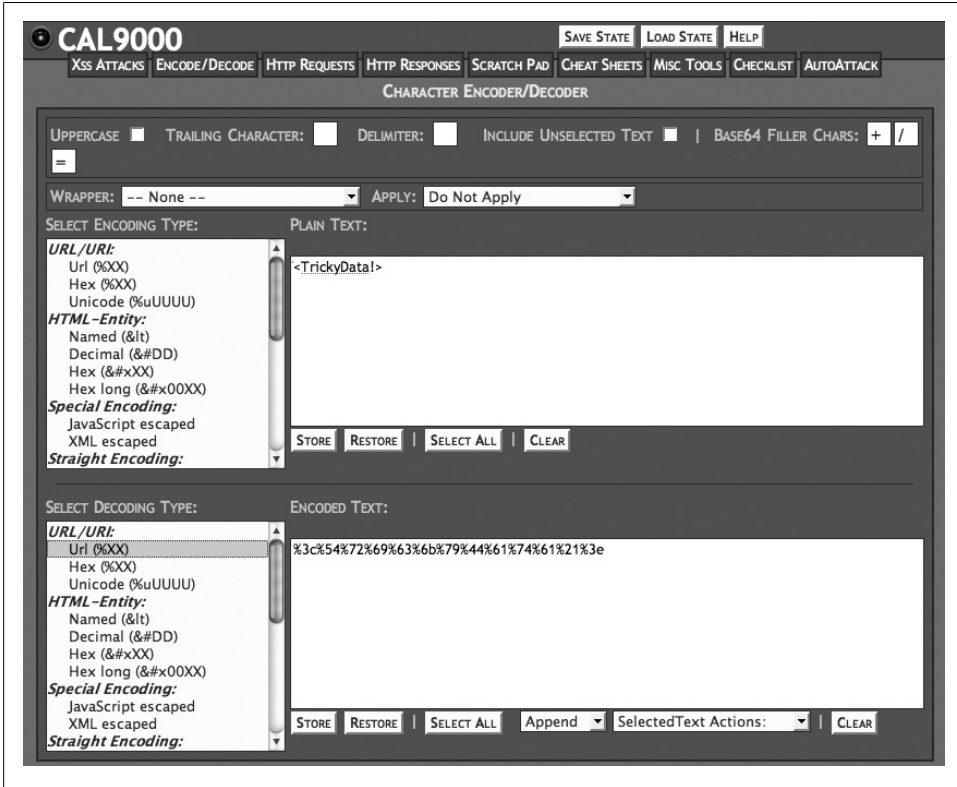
CAL9000

Save State Load State Help

Xss Attacks Encode/Decode Http Requests Http Responses Scratch Pad Cheat Sheets Misc Tools Checklist AutoAttack

Character Encoder/Decoder

Uppercase Trailing Character: Delimiter: Include Unselected Text | Base64 Filler Chars: + / =

Wrapper: -- None -- Apply: Do Not Apply

Select Encoding Type:

URL/URI:
Url (%XX)
Hex (%XX)
Unicode (%uUUUU)
HTML-Entity:
Named (&lt)
Decimal (&#DD)
Hex (&#xXX)
Hex long (&#x00XX)
Special Encoding:
JavaScript escaped
XML escaped
Straight Encoding:

Plain Text:

<TrickyData!>

Store Restore | Select All | Clear

Select Decoding Type:

URL/URI:
Url (%XX)
Hex (%XX)
Unicode (%uUUUU)
HTML-Entity:
Named (&lt)
Decimal (&#DD)
Hex (&#xXX)
Hex long (&#x00XX)
Special Encoding:
JavaScript escaped
XML escaped
Straight Encoding:

Encoded Text:

%3c%54%72%69%63%6b%79%44%61%74%61%21%3e

Store Restore | Select All Append SelectedText Actions: | Clear